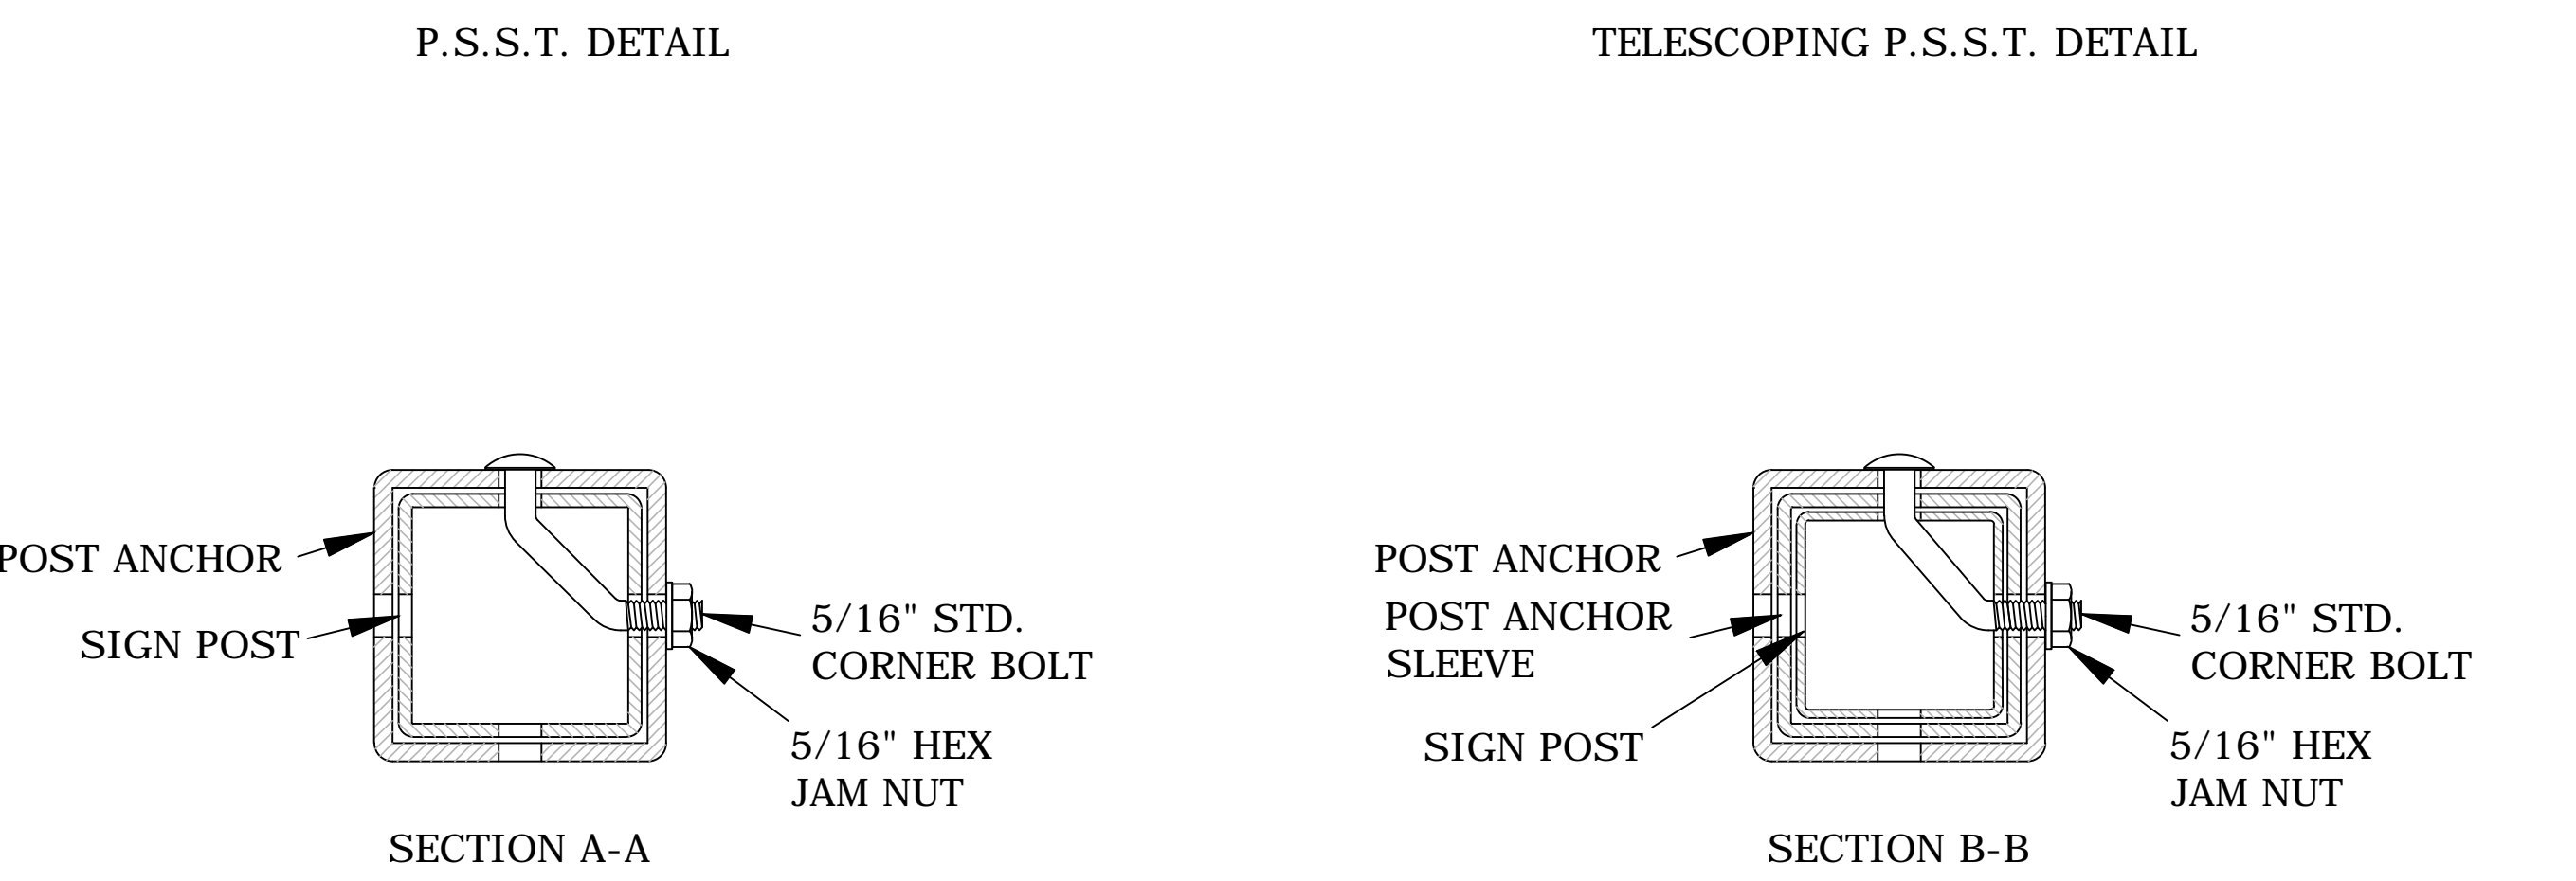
P.S.S.T. DETAIL

POST ANCHOR

SIGN POST

5/16" STD. CORNER BOLT

5/16" HEX JAM NUT

SECTION A-A

TELESCOPING P.S.S.T. DETAIL

POST ANCHOR

POST ANCHOR SLEEVE

SIGN POST

5/16" STD. CORNER BOLT

5/16" HEX JAM NUT

SECTION B-B